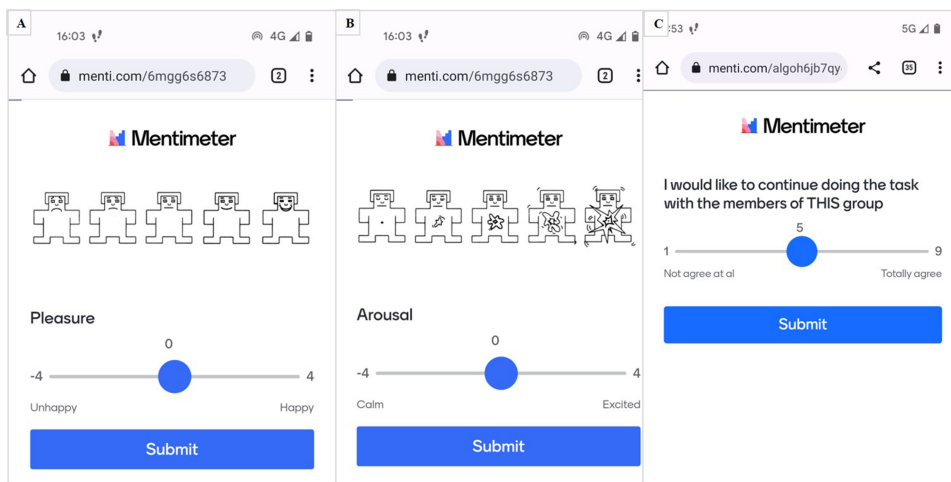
A

16:03

4G

menti.com/6mgg6s6873

2

Mentimeter

Pleasure

0

-4

4

Unhappy

Happy

Submit

B

16:03

4G

menti.com/6mgg6s6873

2

Mentimeter

Arousal

0

-4

4

Calm

Excited

Submit

C

:53

5G

menti.com/algoh6jb7qy

35

Mentimeter

I would like to continue doing the task with the members of THIS group

5

1

9

Not agree at al

Totally agree

Submit